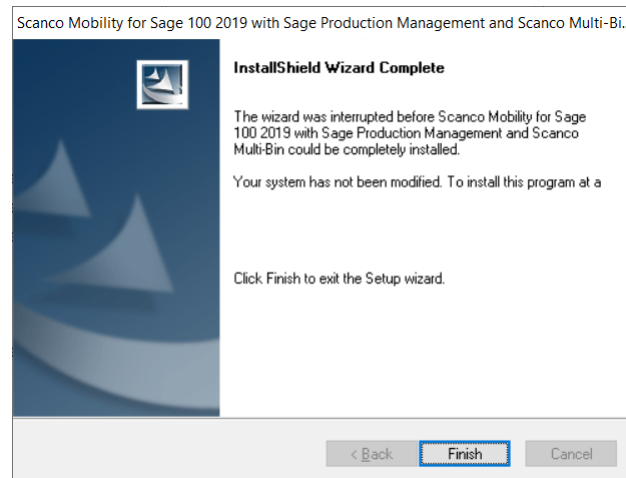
Scanco Mobility for Sage 100 2019 with Sage Production Management and Scanco Multi-Bi.

InstallShield Wizard Complete

The wizard was interrupted before Scanco Mobility for Sage 100 2019 with Sage Production Management and Scanco Multi-Bin could be completely installed.

Your system has not been modified. To install this program at a

Click Finish to exit the Setup wizard.

< Back

Finish

Cancel